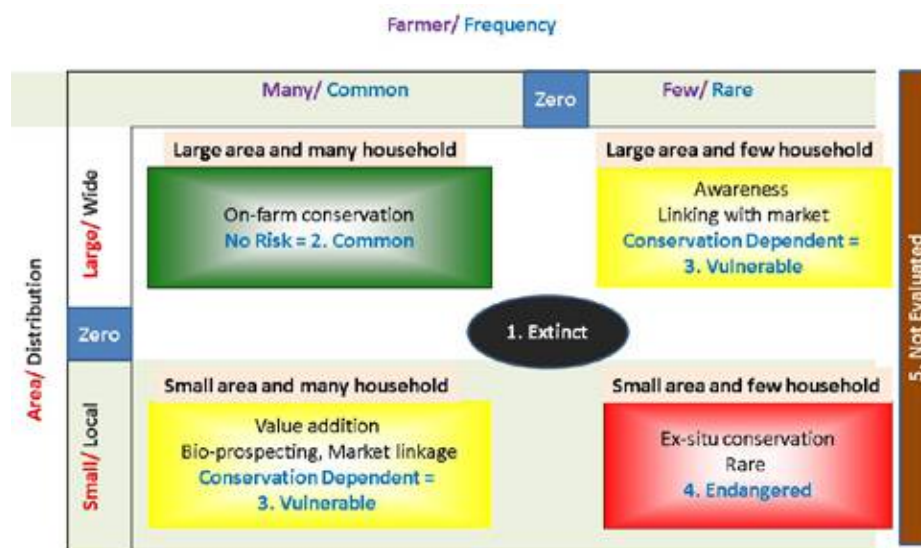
Farmer/ Frequency

Many/ Common

Zero

Few/ Rare

Area/ Distribution

Large/ Wide

Large area and many household

On-farm conservation
No Risk = 2. Common

Large area and few household

Awareness
Linking with market
Conservation Dependent = 3. Vulnerable

Zero

1. Extinct

Small/ Local

Small area and many household

Value addition
Bio-prospecting, Market linkage
Conservation Dependent = 3. Vulnerable

Small area and few household

Ex-situ conservation
Rare
4. Endangered

5. Not Evaluated